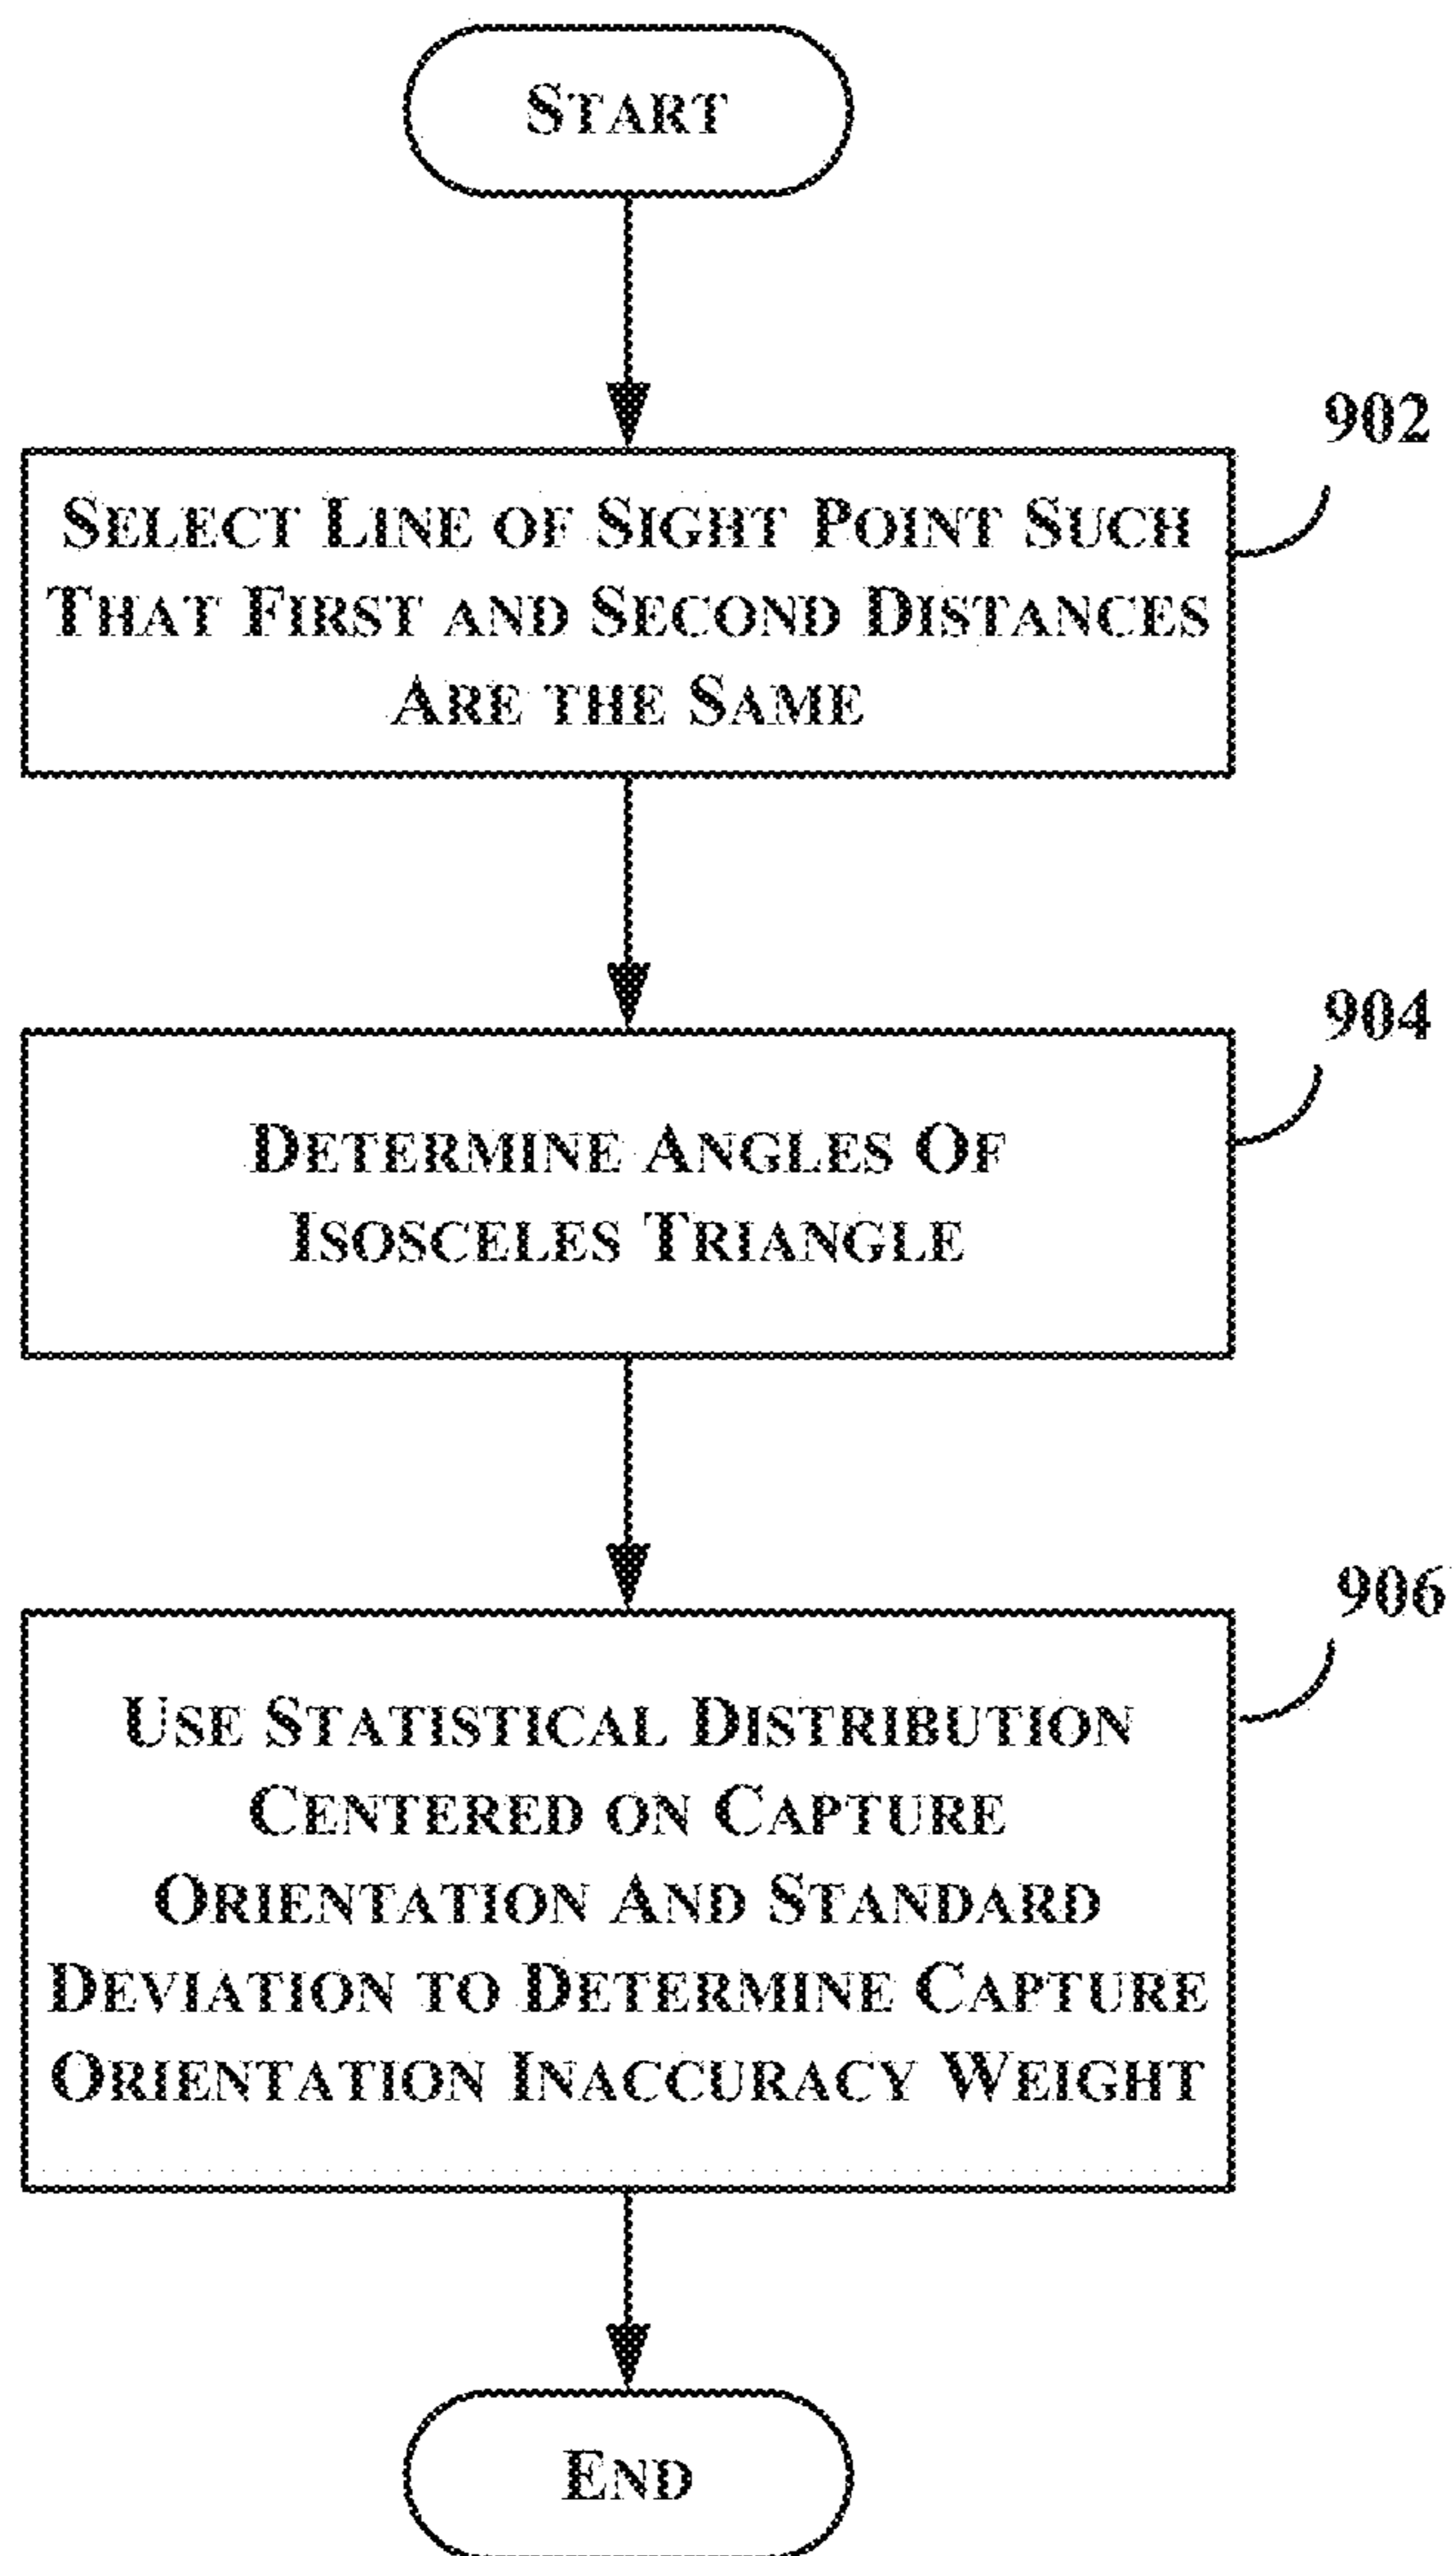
Start

902

Select Line of Sight Point Such That First and Second Distances Are the Same

904

Determine Angles Of Isosceles Triangle

906

Use Statistical Distribution Centered on Capture Orientation And Standard Deviation to Determine Capture Orientation Inaccuracy Weight

End